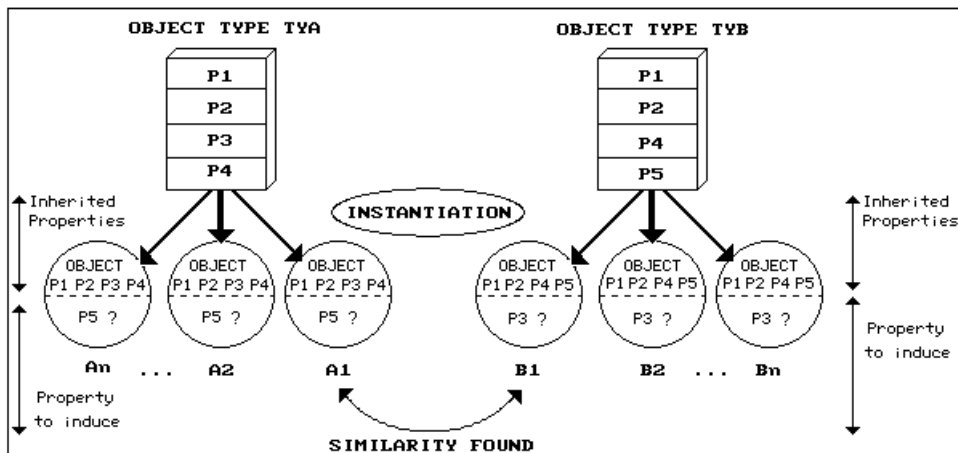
OBJECT TYPE TYA

P1
P2
P3
P4

OBJECT TYPE TYB

P1
P2
P4
P5

Inherited Properties

INSTANTIATION

Inherited Properties

OBJECT
P1 P2 P3 P4
P5 ?

OBJECT
P1 P2 P3 P4
P5 ?

OBJECT
P1 P2 P3 P4
P5 ?

OBJECT
P1 P2 P4 P5
P3 ?

OBJECT
P1 P2 P4 P5
P3 ?

OBJECT
P1 P2 P4 P5
P3 ?

An ... A2 A1

B1 B2 ... Bn

Property to induce

Property to induce

SIMILARITY FOUND